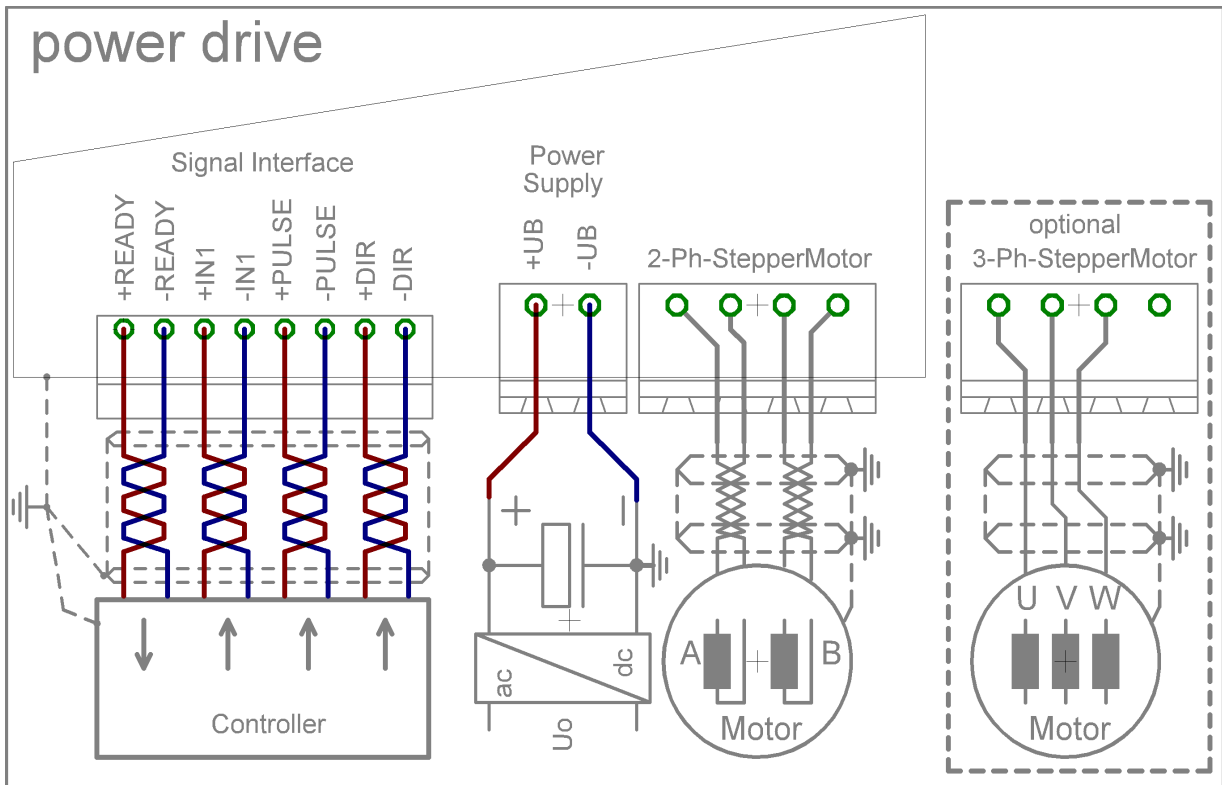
power drive

Signal Interface

+READY -READY +IN1 -IN1 +PULSE -PULSE +DIR -DIR

Power Supply

+UB -UB

2-Ph-StepperMotor

optional 3-Ph-StepperMotor

+ -

ac dc

Uo

A B

Motor

U V W

Motor

Controller